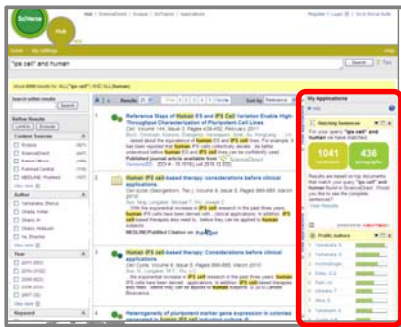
SciVerse

Hub

Hub | ScienceDirect | Scopus | SciTopics | Applications

Register | Login | Go to SciVal Suite

Home | My settings

"ips cell" and human

Search

1092 search results for: ALL("ips cell") AND ALL(human)

Search within results

Refine Results

Limit to | Exclude

Content Sources

Scopus

ScienceDirect

Author

Year

Keyword

Results

Sort by Relevance

Reference Maps of Human ES and iPS Cell Variation Enable High-Throughput Characterization of Pluripotent Cell Lines

Human iPS cell-based therapy: considerations before clinical applications

Human iPS cell-based therapy: considerations before clinical applications

Heterogeneity of pluripotent marker gene expression in colonies

My Applications

Matching Sentences "ips cell" and human

1041

436

Prolific authors

Help